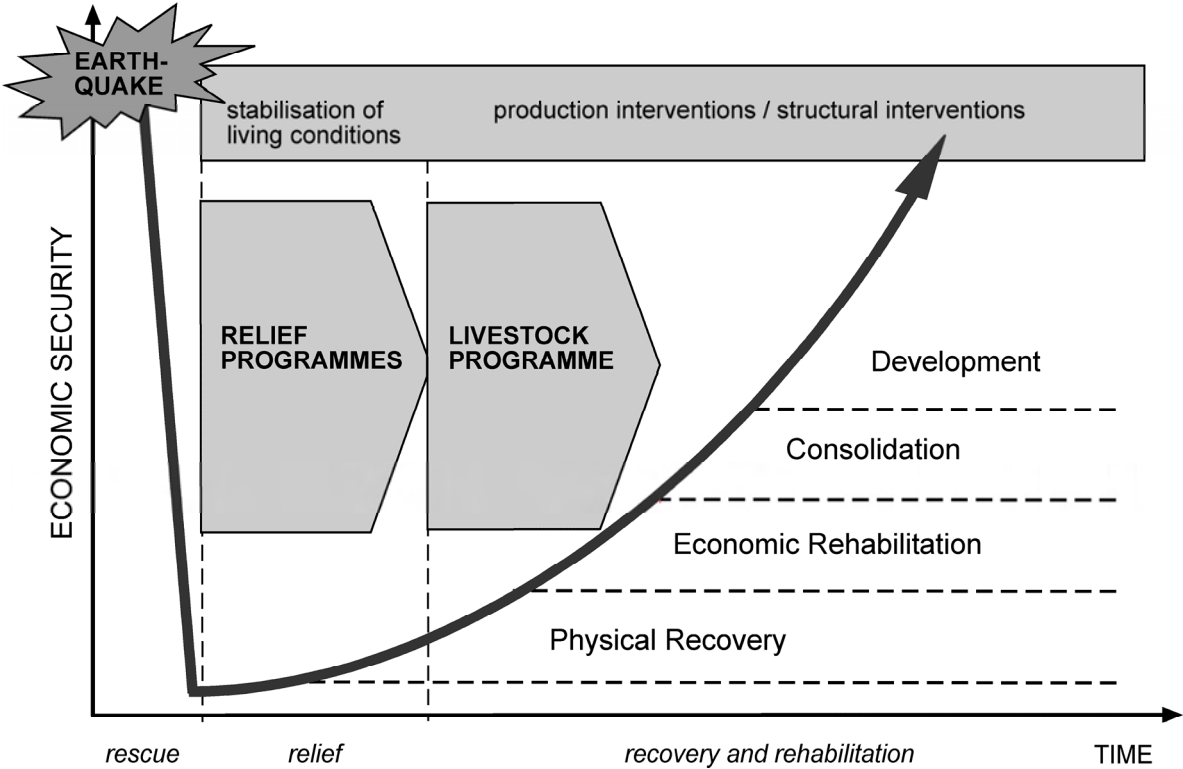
EARTH-QUAKE

stabilisation of living conditions

production interventions / structural interventions

ECONOMIC SECURITY

RELIEF PROGRAMMES

LIVESTOCK PROGRAMME

Development

Consolidation

Economic Rehabilitation

Physical Recovery

rescue

relief

recovery and rehabilitation

TIME